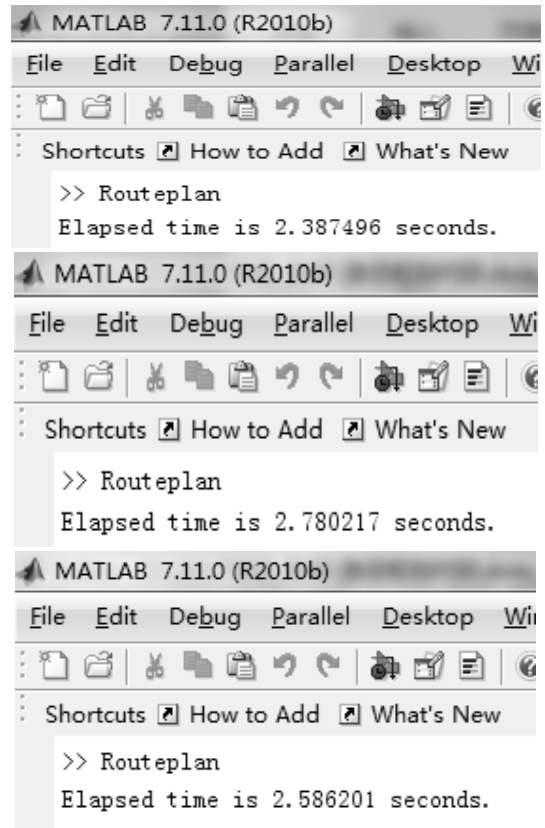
MATLAB 7.11.0 (R2010b)

File Edit Debug Parallel Desktop Wi

Shortcuts How to Add What's New

>> Routeplan
Elapsed time is 2.387496 seconds.

MATLAB 7.11.0 (R2010b)

File Edit Debug Parallel Desktop Wi

Shortcuts How to Add What's New

>> Routeplan
Elapsed time is 2.780217 seconds.

MATLAB 7.11.0 (R2010b)

File Edit Debug Parallel Desktop Wi

Shortcuts How to Add What's New

>> Routeplan
Elapsed time is 2.586201 seconds.